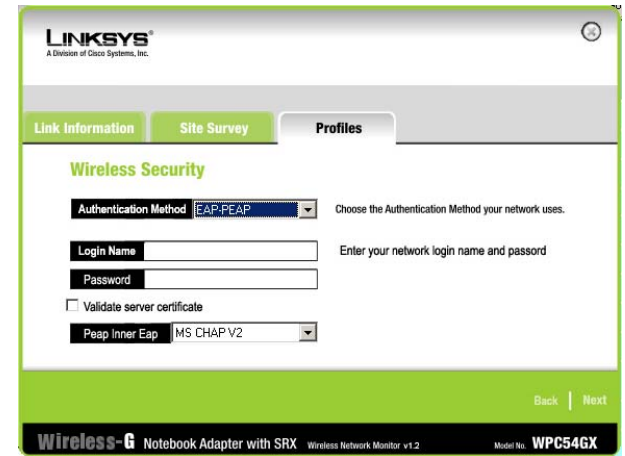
LINKSYS®
A Division of Cisco Systems, Inc.

Link Information | Site Survey | Profiles

Wireless Security

Authentication Method EAP-PEAP

Choose the Authentication Method your network uses.

Login Name

Enter your network login name and passord

Password

Validate server certificate

Peap Inner Eap MS CHAP V2

Back | Next

Wireless-G Notebook Adapter with SRX Wireless Network Monitor v1.2 Model No. WPC54GX